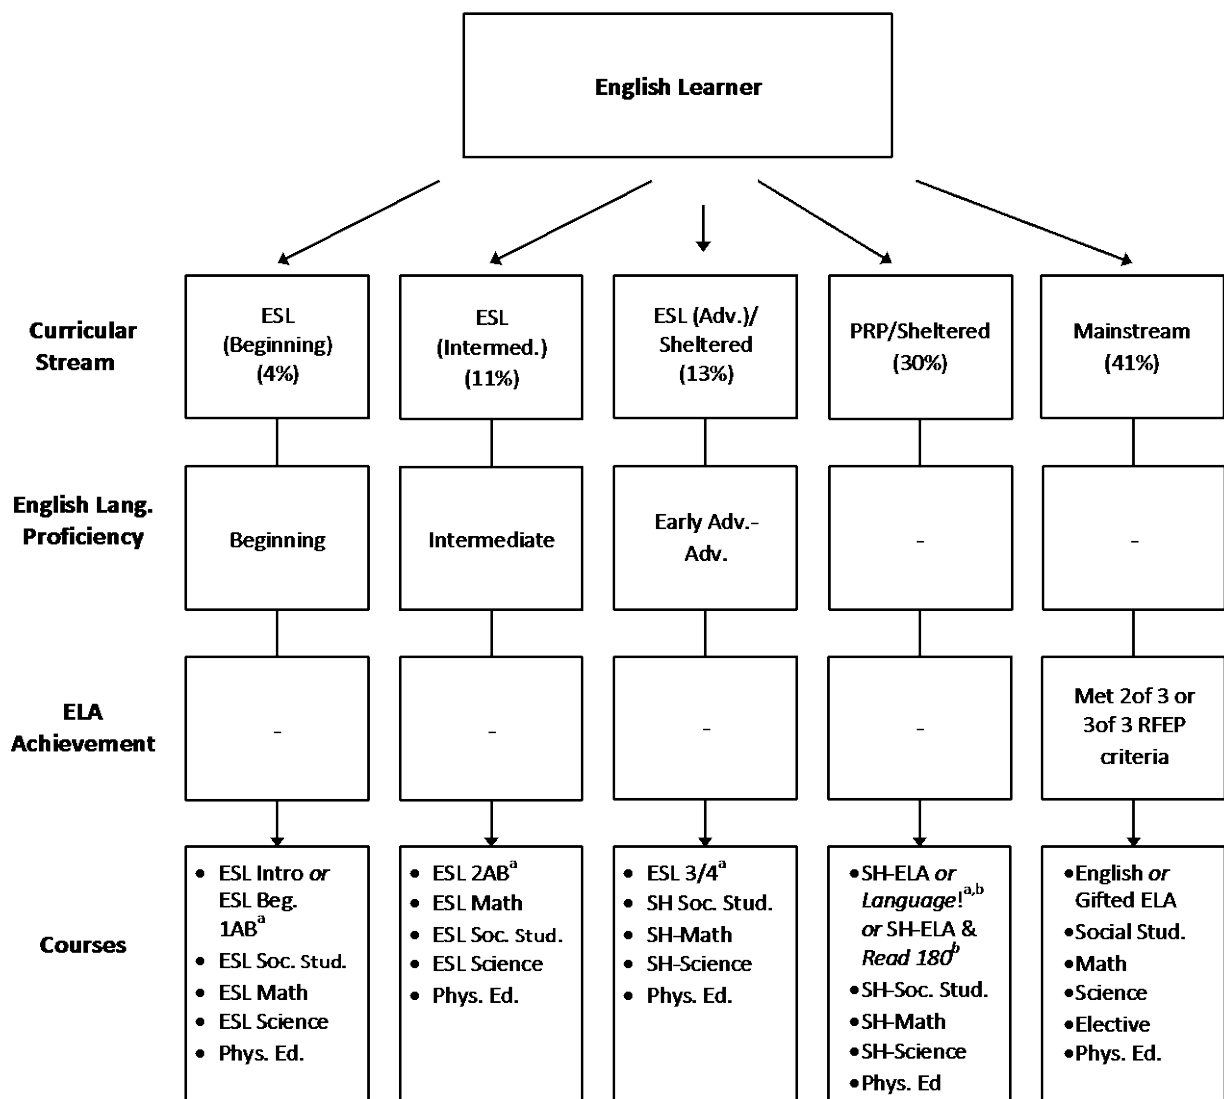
English Learner

Curricular Stream

ESL (Beginning) (4%)

ESL (Intermed.) (11%)

ESL (Adv.)/ Sheltered (13%)

PRP/Sheltered (30%)

Mainstream (41%)

English Lang. Proficiency

Beginning

Intermediate

Early Adv.-Adv.

-

-

ELA Achievement

-

-

-

-

Met 2of 3 or 3of 3 RFEP criteria

Courses

- ESL Intro *or* ESL Beg. 1AB$^{a}$
- ESL Soc. Stud.
- ESL Math
- ESL Science
- Phys. Ed.

- ESL 2AB$^{a}$
- ESL Math
- ESL Soc. Stud.
- ESL Science
- Phys. Ed.

- ESL 3/4$^{a}$
- SH Soc. Stud.
- SH-Math
- SH-Science
- Phys. Ed.

- SH-ELA *or* *Language!*$^{a,b}$ *or* SH-ELA & *Read 180*$^{b}$
- SH-Soc. Stud.
- SH-Math
- SH-Science
- Phys. Ed

- English *or* Gifted ELA
- Social Stud.
- Math
- Science
- Elective
- Phys. Ed.